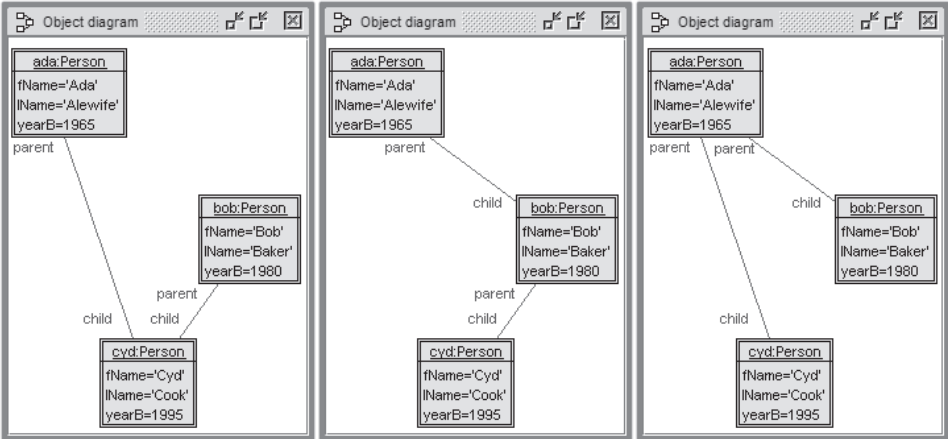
Object diagram

ada:Person
fName='Ada'
lName='Alewife'
yearB=1965

parent

bob:Person
fName='Bob'
lName='Baker'
yearB=1980

parent

child

child

cyd:Person
fName='Cyd'
lName='Cook'
yearB=1995

Object diagram

ada:Person
fName='Ada'
lName='Alewife'
yearB=1965

parent

child

bob:Person
fName='Bob'
lName='Baker'
yearB=1980

parent

child

cyd:Person
fName='Cyd'
lName='Cook'
yearB=1995

Object diagram

ada:Person
fName='Ada'
lName='Alewife'
yearB=1965

parent

parent

child

bob:Person
fName='Bob'
lName='Baker'
yearB=1980

child

cyd:Person
fName='Cyd'
lName='Cook'
yearB=1995